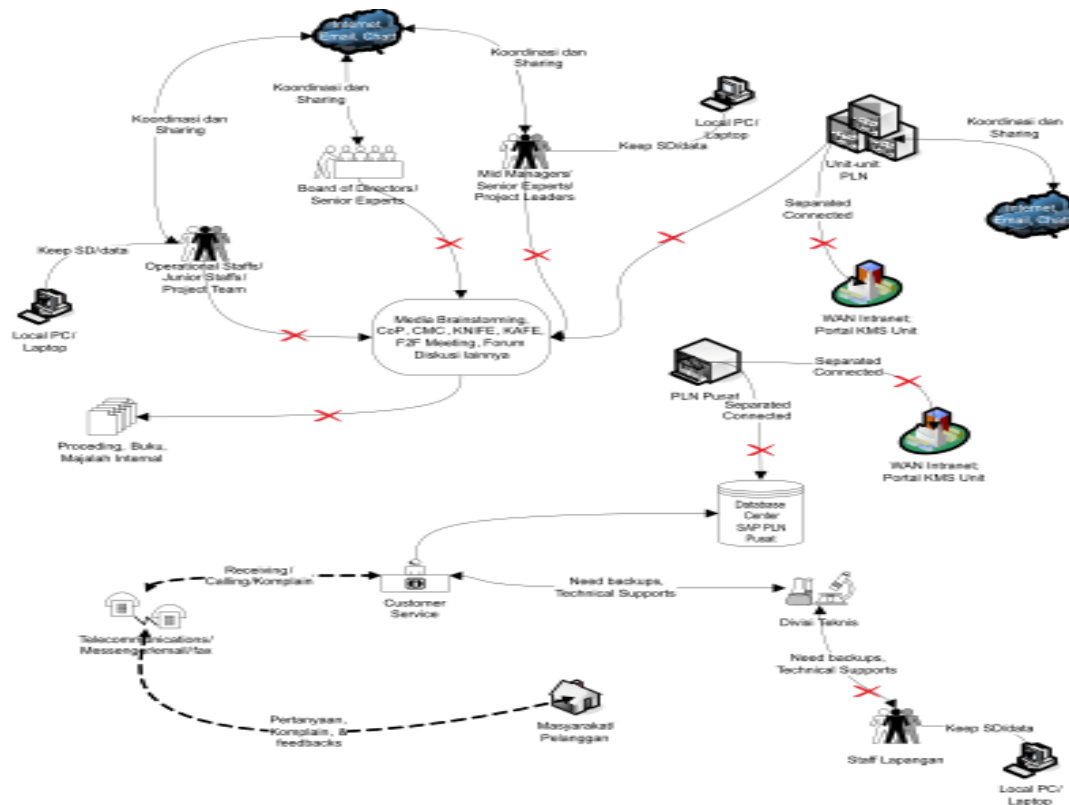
Internet, Email, Chat

Koordinasi dan Sharing

Koordinasi dan Sharing

Koordinasi dan Sharing

Local PC/ Laptop

Keep SD/data

Board of Directors/ Senior Experts

Mid Managers/ Senior Experts/ Project Leaders

Unit-unit PLN

Koordinasi dan Sharing

Internet, Email, Chat

Separated Connected

Keep SD/data

Operational Staffs/ Junior Staffs/ Project Team

Local PC/ Laptop

Media Brainstorming, CoP, CMC, KNIFE, KAFE, F2F Meeting, Forum Diskusi lainnya

WAN Intranet; Portal KMS Unit

PLN Pusat

Separated Connected

Separated Connected

WAN Intranet; Portal KMS Unit

Proceding, Buku, Majalah Internal

Database Center SAP PLN Pusat

Receiving / Calling/Komplain

Customer Service

Need backups, Technical Supports

Divisi Teknis

Telecommunications/ Messenger/email/fax

Need backups, Technical Supports

Pertanyaan, Komplain, & feedbacks

Masyarakat/ Pelanggan

Keep SD/data

Staff Lapangan

Local PC/ Laptop